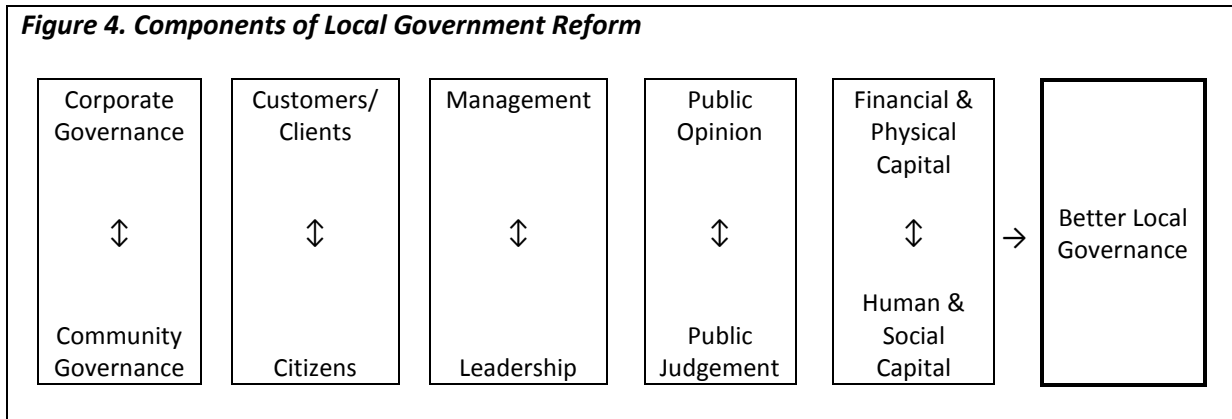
*Figure 4. Components of Local Government Reform*

Corporate Governance

⇕

Community Governance

Customers/ Clients

⇕

Citizens

Management

⇕

Leadership

Public Opinion

⇕

Public Judgement

Financial & Physical Capital

⇕

Human & Social Capital

→

Better Local Governance